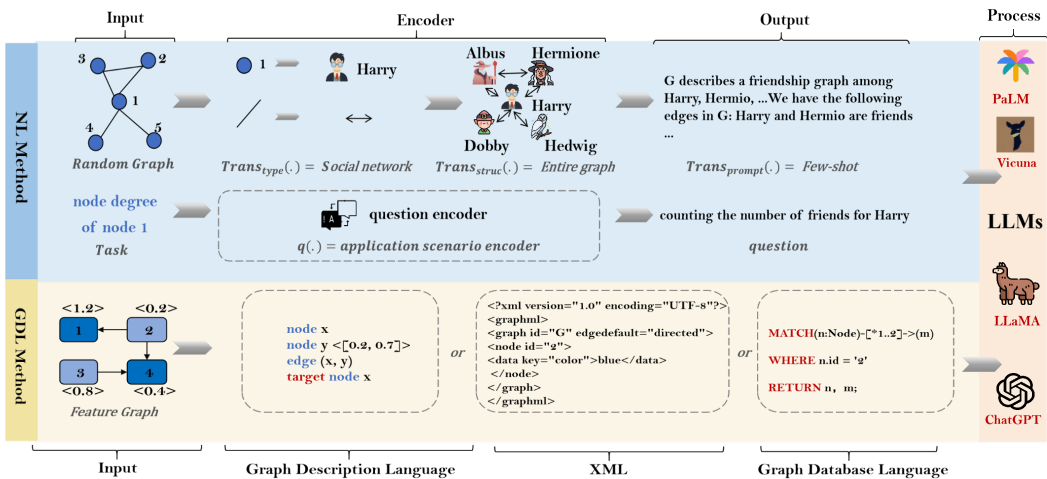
Input

Encoder

Output

Process

NL Method

3 2 1 4 5

Random Graph

1 Harry

Albus Hermione Harry Dobby Hedwig

$Trans_{type}(.) = Social\ network$

$Trans_{struc}(.) = Entire\ graph$

G describes a friendship graph among Harry, Hermio, ...We have the following edges in G: Harry and Hermio are friends ...

$Trans_{prompt}(.) = Few\text{-}shot$

node degree of node 1

Task

question encoder

$q(.) = application\ scenario\ encoder$

counting the number of friends for Harry

question

PaLM

Vicuna

LLMs

LLaMA

ChatGPT

GDL Method

<1.2> <0.2> 1 2 3 4 <0.8> <0.4>

Feature Graph

node x
node y <[0.2, 0.7]>
edge (x, y)
target node x

or

<?xml version="1.0" encoding="UTF-8"?>
<graphml>
<graph id="G" edgedefault="directed">
<node id="2">
<data key="color">blue</data>
</node>
</graph>
</graphml>

or

MATCH(n:Node)-[*1..2]->(m)
WHERE n.id = '2'
RETURN n, m;

Input

Graph Description Language

XML

Graph Database Language